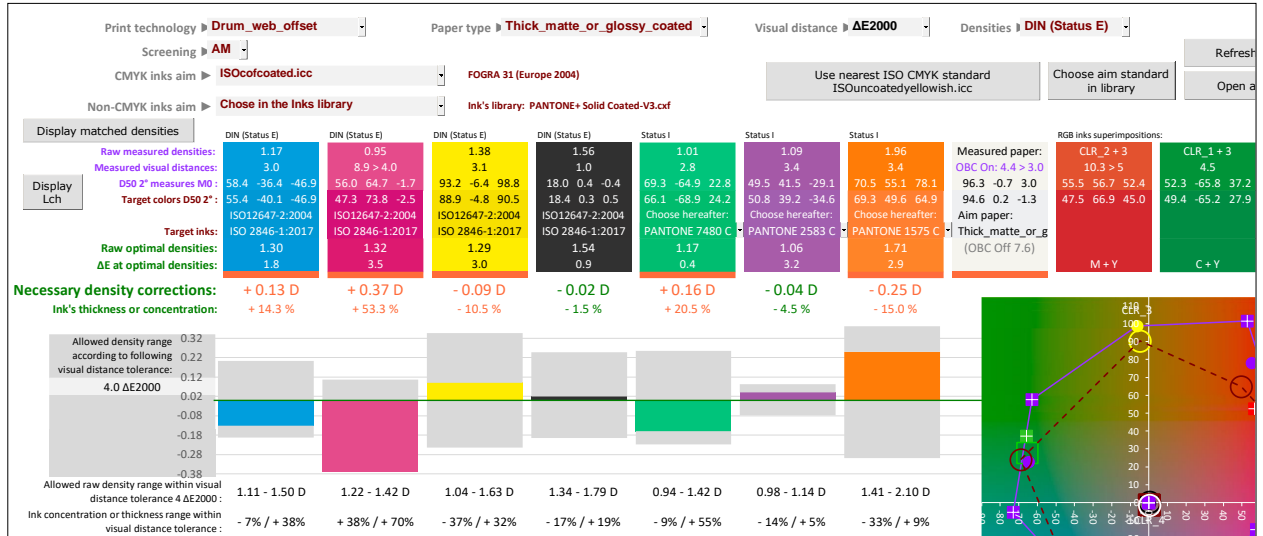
Print technology Drum_web_offset
Paper type Thick_matte_or_glossy_coated
Visual distance ΔE2000
Densities DIN (Status E)
Refresh
Screening AM
CMYK inks aim ISOcofcoated.icc
FOGRA 31 (Europe 2004)
Use nearest ISO CMYK standard ISOuncoatedyellowish.icc
Choose aim standard in library
Open a
Non-CMYK inks aim Chose in the Inks library
Ink's library: PANTONE+ Solid Coated-V3.cxf
Display matched densities

| | DIN (Status E) | DIN (Status E) | DIN (Status E) | DIN (Status E) | Status I | Status I | Status I | | RGB inks superimpositions: | |
|---|---|---|---|---|---|---|---|---|---|---|
| Raw measured densities: | 1.17 | 0.95 | 1.38 | 1.56 | 1.01 | 1.09 | 1.96 | Measured paper: | CLR_2 + 3 | CLR_1 + 3 |
| Measured visual distances: | 3.0 | 8.9 > 4.0 | 3.1 | 1.0 | 2.8 | 3.4 | 3.4 | OBC On: 4.4 > 3.0 | 10.3 > 5 | 4.5 |
| D50 2° measures M0 : | 58.4 -36.4 -46.9 | 56.0 64.7 -1.7 | 93.2 -6.4 98.8 | 18.0 0.4 -0.4 | 69.3 -64.9 22.8 | 49.5 41.5 -29.1 | 70.5 55.1 78.1 | 96.3 -0.7 3.0 | 55.5 56.7 52.4 | 52.3 -65.8 37.2 |
| Target colors D50 2° : | 55.4 -40.1 -46.9 | 47.3 73.8 -2.5 | 88.9 -4.8 90.5 | 18.4 0.3 0.5 | 66.1 -68.9 24.2 | 50.8 39.2 -34.6 | 69.3 49.6 64.9 | 94.6 0.2 -1.3 | 47.5 66.9 45.0 | 49.4 -65.2 27.9 |
| | ISO12647-2:2004 | ISO12647-2:2004 | ISO12647-2:2004 | ISO12647-2:2004 | Choose hereafter: | Choose hereafter: | Choose hereafter: | Aim paper: | | |
| Target inks: | ISO 2846-1:2017 | ISO 2846-1:2017 | ISO 2846-1:2017 | ISO 2846-1:2017 | PANTONE 7480 C | PANTONE 2583 C | PANTONE 1575 C | Thick_matte_or_g | | |
| Raw optimal densities: | 1.30 | 1.32 | 1.29 | 1.54 | 1.17 | 1.06 | 1.71 | (OBC Off 7.6) | | |
| ΔE at optimal densities: | 1.8 | 3.5 | 3.0 | 0.9 | 0.4 | 3.2 | 2.9 | | M + Y | C + Y |

Display Lch

Necessary density corrections: + 0.13 D | + 0.37 D | - 0.09 D | - 0.02 D | + 0.16 D | - 0.04 D | - 0.25 D
Ink's thickness or concentration: + 14.3 % | + 53.3 % | - 10.5 % | - 1.5 % | + 20.5 % | - 4.5 % | - 15.0 %

Allowed density range according to following visual distance tolerance:
4.0 ΔE2000
0.32 0.22 0.12 0.02 -0.08 -0.18 -0.28 -0.38

Allowed raw density range within visual distance tolerance 4 ΔE2000 : 1.11 - 1.50 D | 1.22 - 1.42 D | 1.04 - 1.63 D | 1.34 - 1.79 D | 0.94 - 1.42 D | 0.98 - 1.14 D | 1.41 - 2.10 D
Ink concentration or thickness range within visual distance tolerance : - 7% / + 38% | + 38% / + 70% | - 37% / + 32% | - 17% / + 19% | - 9% / + 55% | - 14% / + 5% | - 33% / + 9%

CLR_3 110 100 90 80 70 60 50 40 30 20 10
-80 -70 -60 -50 -40 -30 -20 -10 CLR_1 10 20 30 40 50